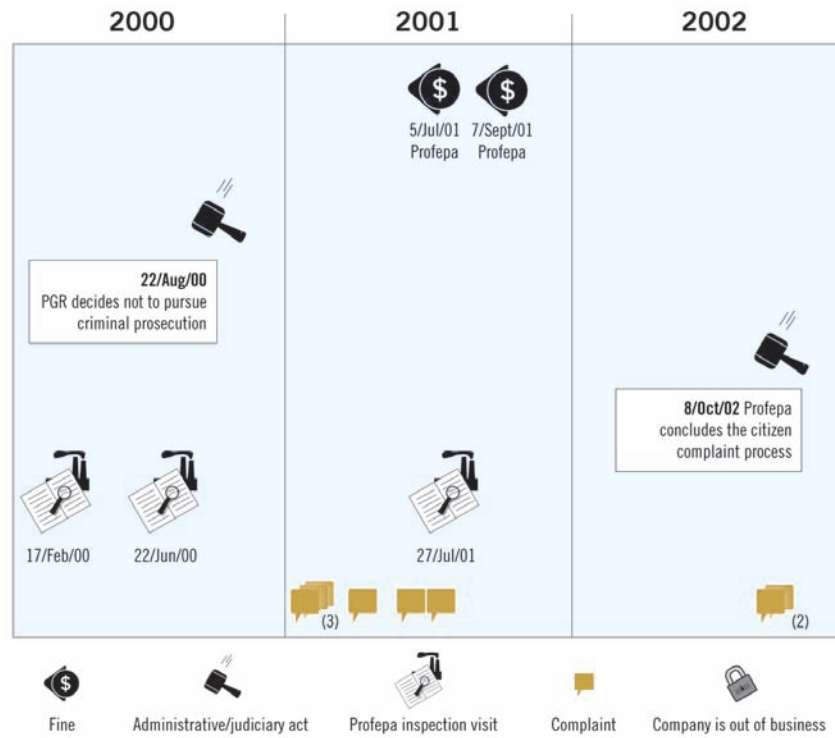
2000

2001

2002

5/Jul/01 Profepa

7/Sept/01 Profepa

22/Aug/00
PGR decides not to pursue criminal prosecution

8/Oct/02 Profepa concludes the citizen complaint process

17/Feb/00

22/Jun/00

27/Jul/01

(3)

(2)

Fine

Administrative/judiciary act

Profepa inspection visit

Complaint

Company is out of business